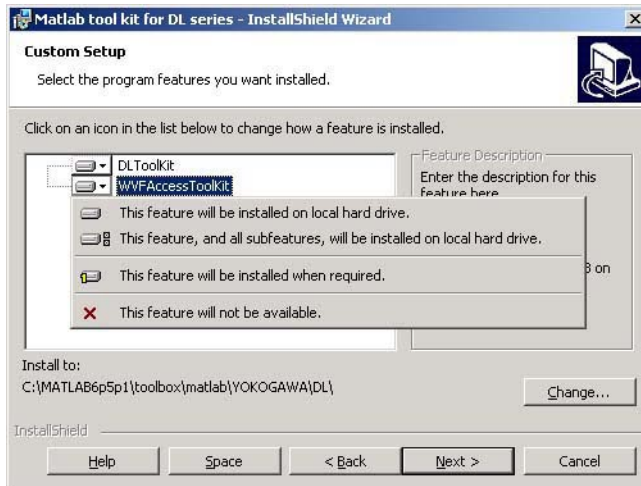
Matlab tool kit for DL series - InstallShield Wizard

Custom Setup

Select the program features you want installed.

Click on an icon in the list below to change how a feature is installed.

DLToolKit

WVFAccessToolKit

Feature Description

Enter the description for this feature here

This feature will be installed on local hard drive.

This feature, and all subfeatures, will be installed on local hard drive.

This feature will be installed when required.

This feature will not be available.

B on

Install to:

C:\MATLAB6p5p1\toolbox\matlab\YOKOGAWA\DL\

Change...

InstallShield

Help

Space

< Back

Next >

Cancel